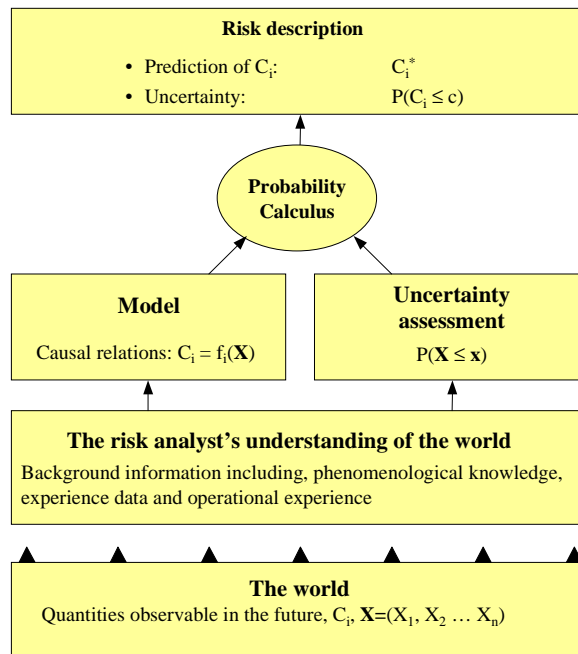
**Risk description**

- Prediction of $C_i$: $C_i^*$
- Uncertainty: $P(C_i \leq c)$

**Probability Calculus**

**Model**

Causal relations: $C_i = f_i(\mathbf{X})$

**Uncertainty assessment**

$P(\mathbf{X} \leq \mathbf{x})$

**The risk analyst's understanding of the world**

Background information including, phenomenological knowledge, experience data and operational experience

**The world**

Quantities observable in the future, $C_i$, $\mathbf{X}=(X_1, X_2 \ldots X_n)$